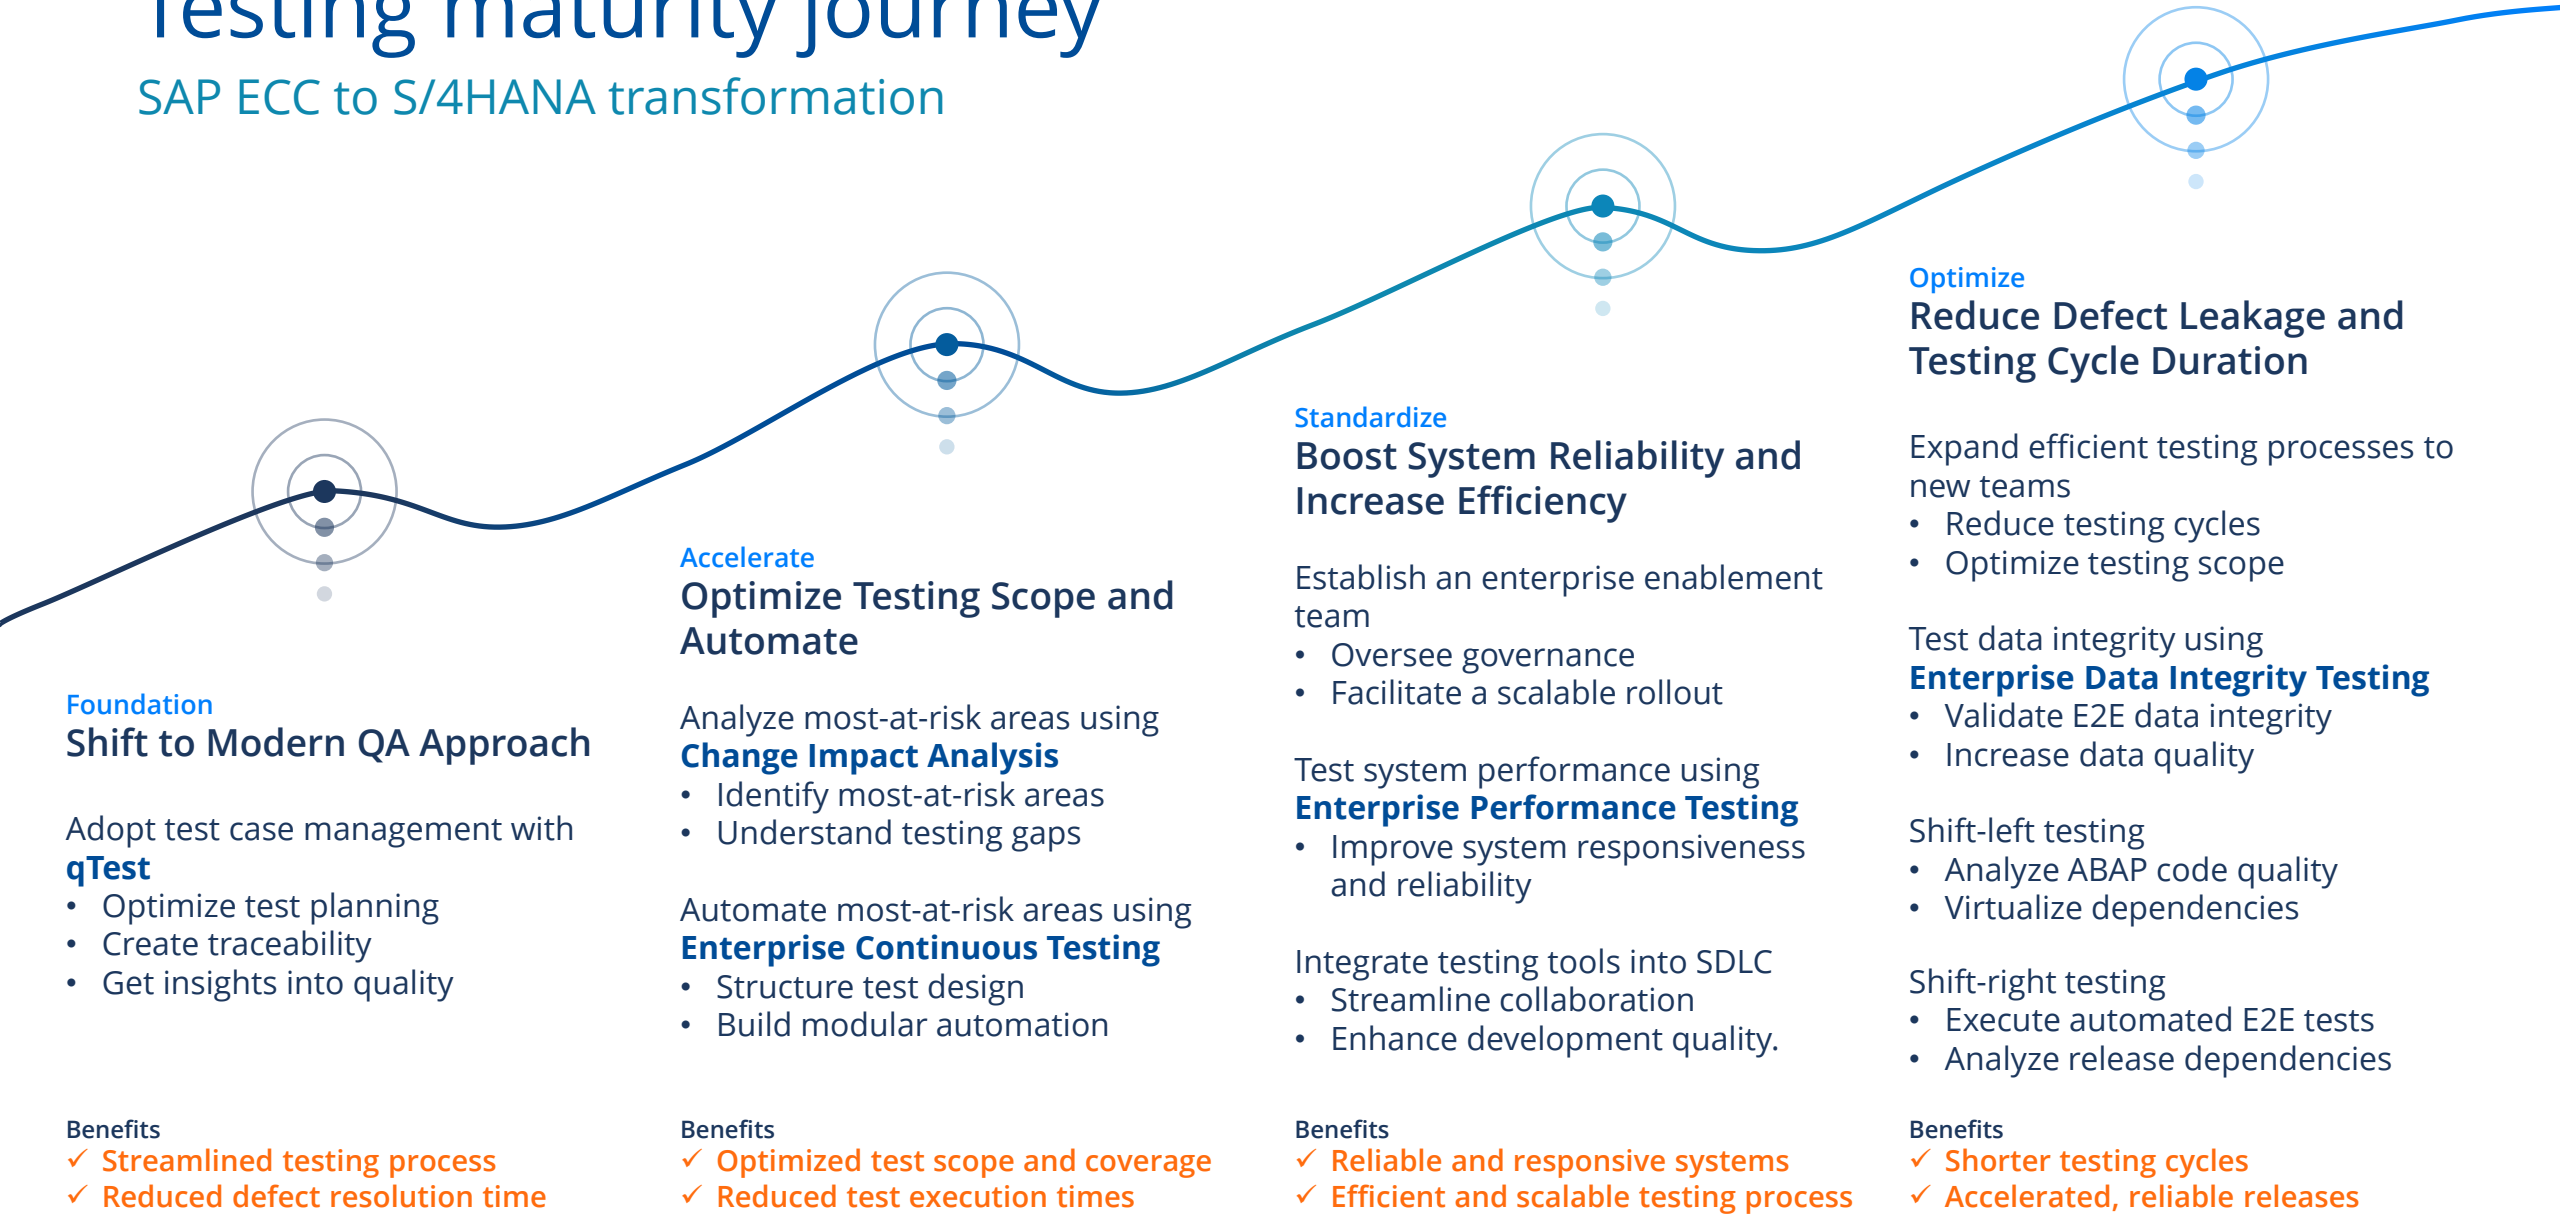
Testing maturity journey

SAP ECC to S/4HANA transformation

Foundation
Shift to Modern QA Approach

Adopt test case management with qTest
• Optimize test planning
• Create traceability
• Get insights into quality

Benefits
✓ Streamlined testing process
✓ Reduced defect resolution time

Accelerate
Optimize Testing Scope and Automate

Analyze most-at-risk areas using Change Impact Analysis
• Identify most-at-risk areas
• Understand testing gaps

Automate most-at-risk areas using Enterprise Continuous Testing
• Structure test design
• Build modular automation

Benefits
✓ Optimized test scope and coverage
✓ Reduced test execution times

Standardize
Boost System Reliability and Increase Efficiency

Establish an enterprise enablement team
• Oversee governance
• Facilitate a scalable rollout

Test system performance using Enterprise Performance Testing
• Improve system responsiveness and reliability

Integrate testing tools into SDLC
• Streamline collaboration
• Enhance development quality.

Benefits
✓ Reliable and responsive systems
✓ Efficient and scalable testing process

Optimize
Reduce Defect Leakage and Testing Cycle Duration

Expand efficient testing processes to new teams
• Reduce testing cycles
• Optimize testing scope

Test data integrity using Enterprise Data Integrity Testing
• Validate E2E data integrity
• Increase data quality

Shift-left testing
• Analyze ABAP code quality
• Virtualize dependencies

Shift-right testing
• Execute automated E2E tests
• Analyze release dependencies

Benefits
✓ Shorter testing cycles
✓ Accelerated, reliable releases